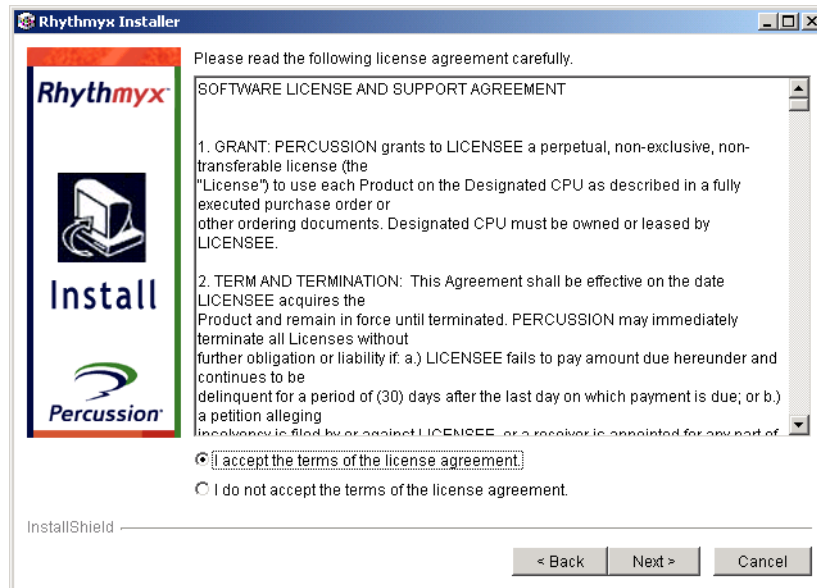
Rhythmyx Installer

Rhythmyx

Install

Percussion

Please read the following license agreement carefully.

SOFTWARE LICENSE AND SUPPORT AGREEMENT

1. GRANT: PERCUSSION grants to LICENSEE a perpetual, non-exclusive, non-transferable license (the "License") to use each Product on the Designated CPU as described in a fully executed purchase order or other ordering documents. Designated CPU must be owned or leased by LICENSEE.

2. TERM AND TERMINATION: This Agreement shall be effective on the date LICENSEE acquires the Product and remain in force until terminated. PERCUSSION may immediately terminate all Licenses without further obligation or liability if: a.) LICENSEE fails to pay amount due hereunder and continues to be delinquent for a period of (30) days after the last day on which payment is due; or b.) a petition alleging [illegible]

I accept the terms of the license agreement.

I do not accept the terms of the license agreement.

InstallShield

< Back

Next >

Cancel